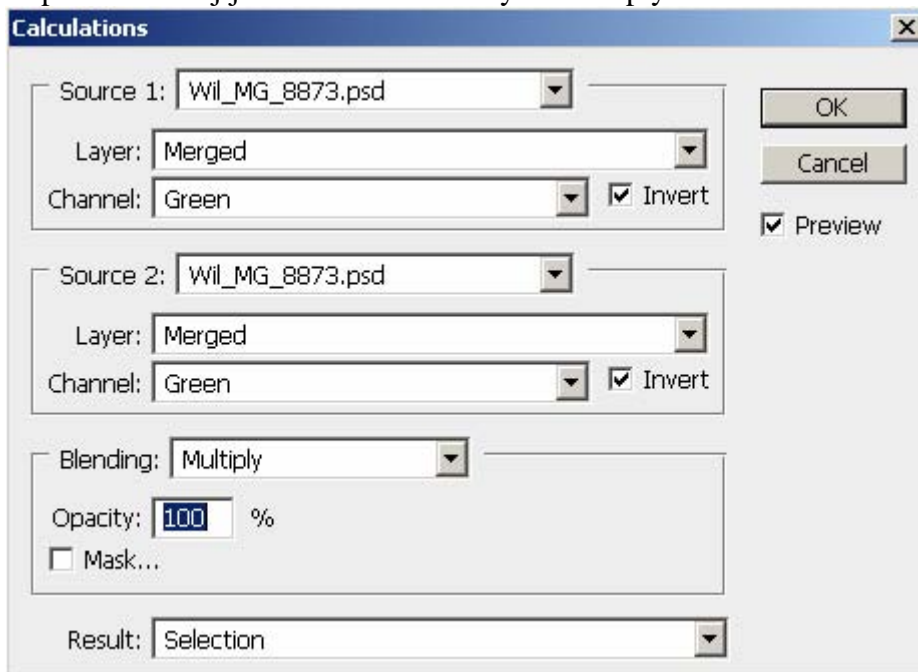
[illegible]

Calculations

Source 1: Wil_MG_8873.psd

Layer: Merged

Channel: Green

Invert

Source 2: Wil_MG_8873.psd

Layer: Merged

Channel: Green

Invert

Blending: Multiply

Opacity: 100 %

Mask...

Result: Selection

OK

Cancel

Preview